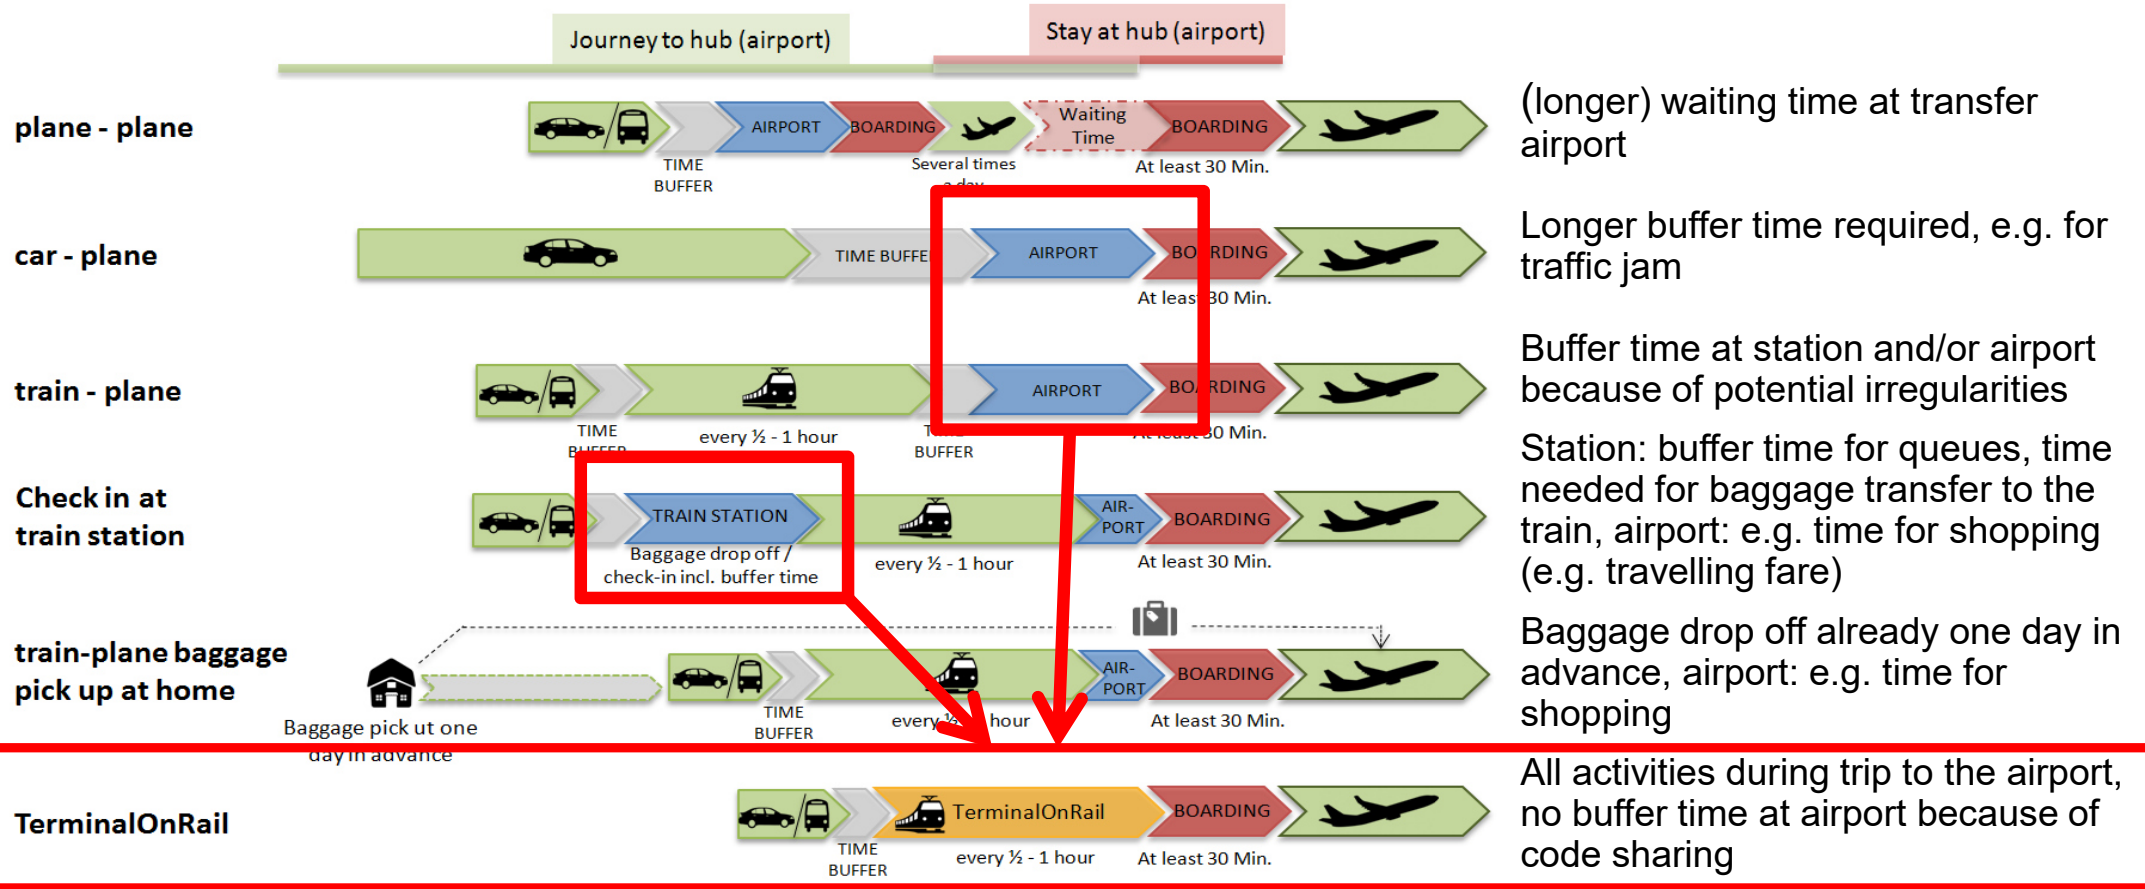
Journey to hub (airport)

Stay at hub (airport)

plane - plane

TIME BUFFER

AIRPORT

BOARDING

Several times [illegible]

Waiting Time

BOARDING

At least 30 Min.

(longer) waiting time at transfer airport

car - plane

TIME BUFFE

AIRPORT

BO RDING

At leas 30 Min.

Longer buffer time required, e.g. for traffic jam

train - plane

TIME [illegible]

every ½ - 1 hour

T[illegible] BUFFER

AIRPORT

BO RDING

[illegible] 0 Min.

Buffer time at station and/or airport because of potential irregularities

Check in at train station

TRAIN STATION

Baggage drop off / check-in incl. buffer time

every ½ - 1 hour

AIR-PORT

BOARDING

At least 30 Min.

Station: buffer time for queues, time needed for baggage transfer to the train, airport: e.g. time for shopping (e.g. travelling fare)

train-plane baggage pick up at home

Baggage pick ut one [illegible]

TIME BUFFER

every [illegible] hour

AIR-PORT

BOARDING

At least 30 Min.

Baggage drop off already one day in advance, airport: e.g. time for shopping

TerminalOnRail

TIME BUFFER

TerminalOnRail

every ½ - 1 hour

BOARDING

At least 30 Min.

All activities during trip to the airport, no buffer time at airport because of code sharing